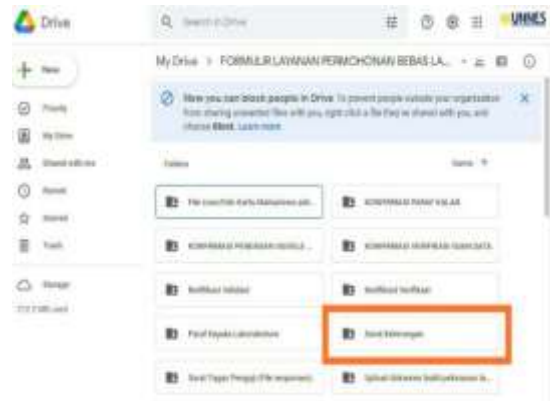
Drive

Search in Drive

UNNES

New

Priority

My Drive

Shared with me

Recent

Starred

Trash

Storage

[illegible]

My Drive > FORMULIR LAYANAN PERMOHONAN BEBAS LA...

Now you can block people in Drive. To prevent people outside your organization from sharing unwanted files with you, right click a file they've shared with you, and choose Block. Learn more

Folders

Name

File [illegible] Kartu Mahasiswa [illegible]

KONFIRMASI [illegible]

KONFIRMASI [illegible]

KONFIRMASI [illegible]

Notifikasi Validasi

Notifikasi Verifikasi

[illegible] Laboratorium

Surat Keterangan

Surat Tugas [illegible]

Upload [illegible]